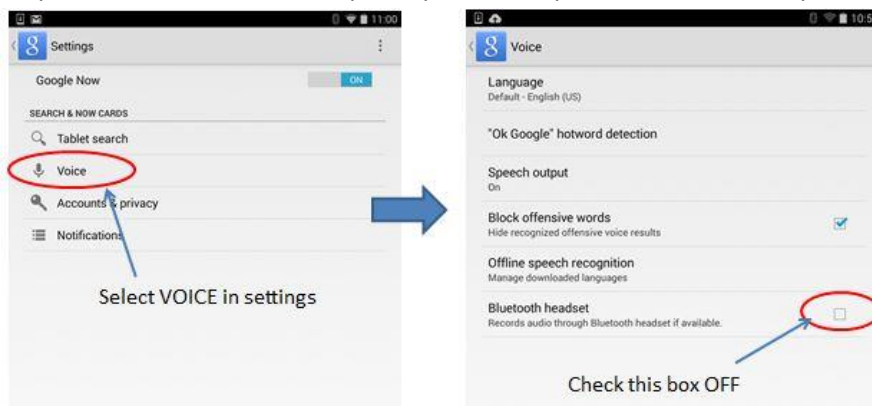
11:00

Settings

Google Now

ON

SEARCH & NOW CARDS

Tablet search

Voice

Accounts & privacy

Notifications

Select VOICE in settings

10:5

Voice

Language
Default - English (US)

"Ok Google" hotword detection

Speech output
On

Block offensive words
Hide recognized offensive voice results

Offline speech recognition
Manage downloaded languages

Bluetooth headset
Records audio through Bluetooth headset if available.

Check this box OFF